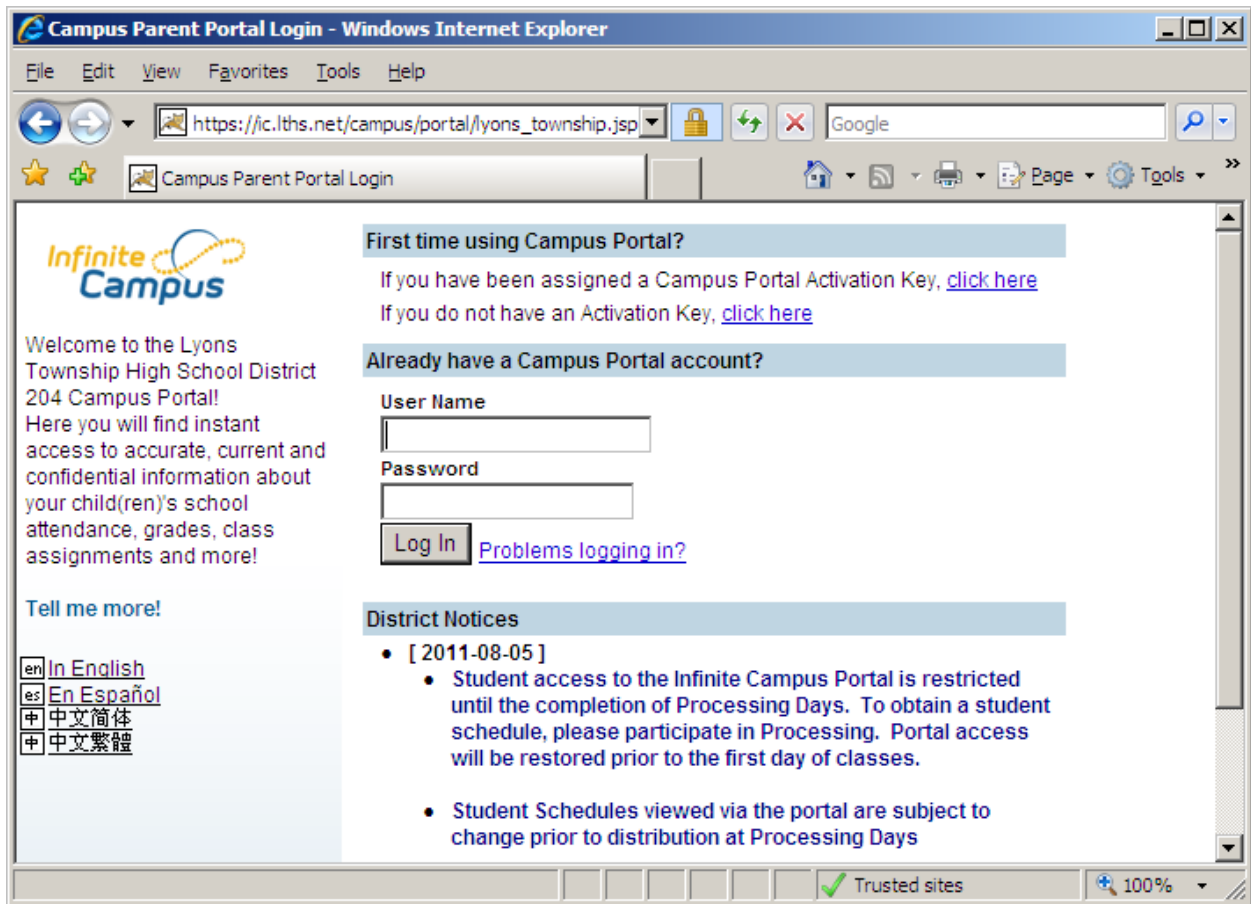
Campus Parent Portal Login - Windows Internet Explorer

File Edit View Favorites Tools Help

https://ic.lths.net/campus/portal/lyons_township.jsp

Google

Campus Parent Portal Login

Page Tools

Infinite Campus

Welcome to the Lyons Township High School District 204 Campus Portal!
Here you will find instant access to accurate, current and confidential information about your child(ren)'s school attendance, grades, class assignments and more!

Tell me more!

en In English
es En Español
中 中文简体
中 中文繁體

First time using Campus Portal?

If you have been assigned a Campus Portal Activation Key, click here

If you do not have an Activation Key, click here

Already have a Campus Portal account?

User Name

Password

Log In Problems logging in?

District Notices

- [ 2011-08-05 ]
  - Student access to the Infinite Campus Portal is restricted until the completion of Processing Days. To obtain a student schedule, please participate in Processing. Portal access will be restored prior to the first day of classes.
  - Student Schedules viewed via the portal are subject to change prior to distribution at Processing Days

Trusted sites

100%